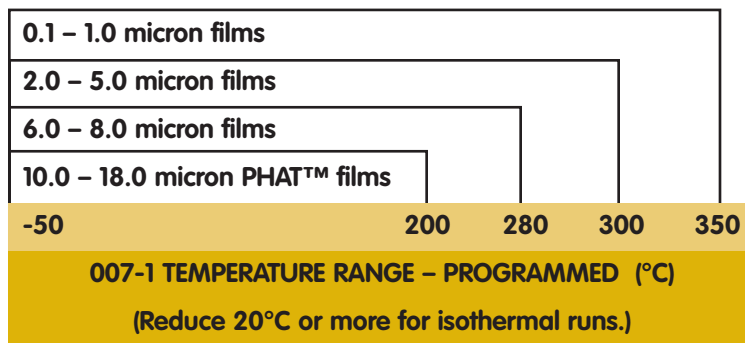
0.1 – 1.0 micron films

2.0 – 5.0 micron films

6.0 – 8.0 micron films

10.0 – 18.0 micron PHAT™ films

-50 200 280 300 350

007-1 TEMPERATURE RANGE – PROGRAMMED (°C)

(Reduce 20°C or more for isothermal runs.)